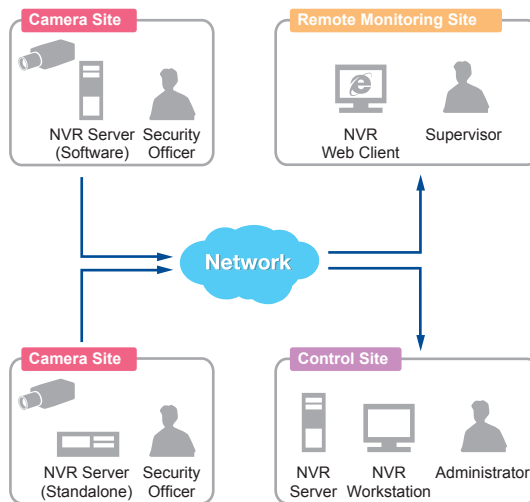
Camera Site

NVR Server (Software)

Security Officer

Remote Monitoring Site

NVR Web Client

Supervisor

Network

Camera Site

NVR Server (Standalone)

Security Officer

Control Site

NVR Server

NVR Workstation

Administrator